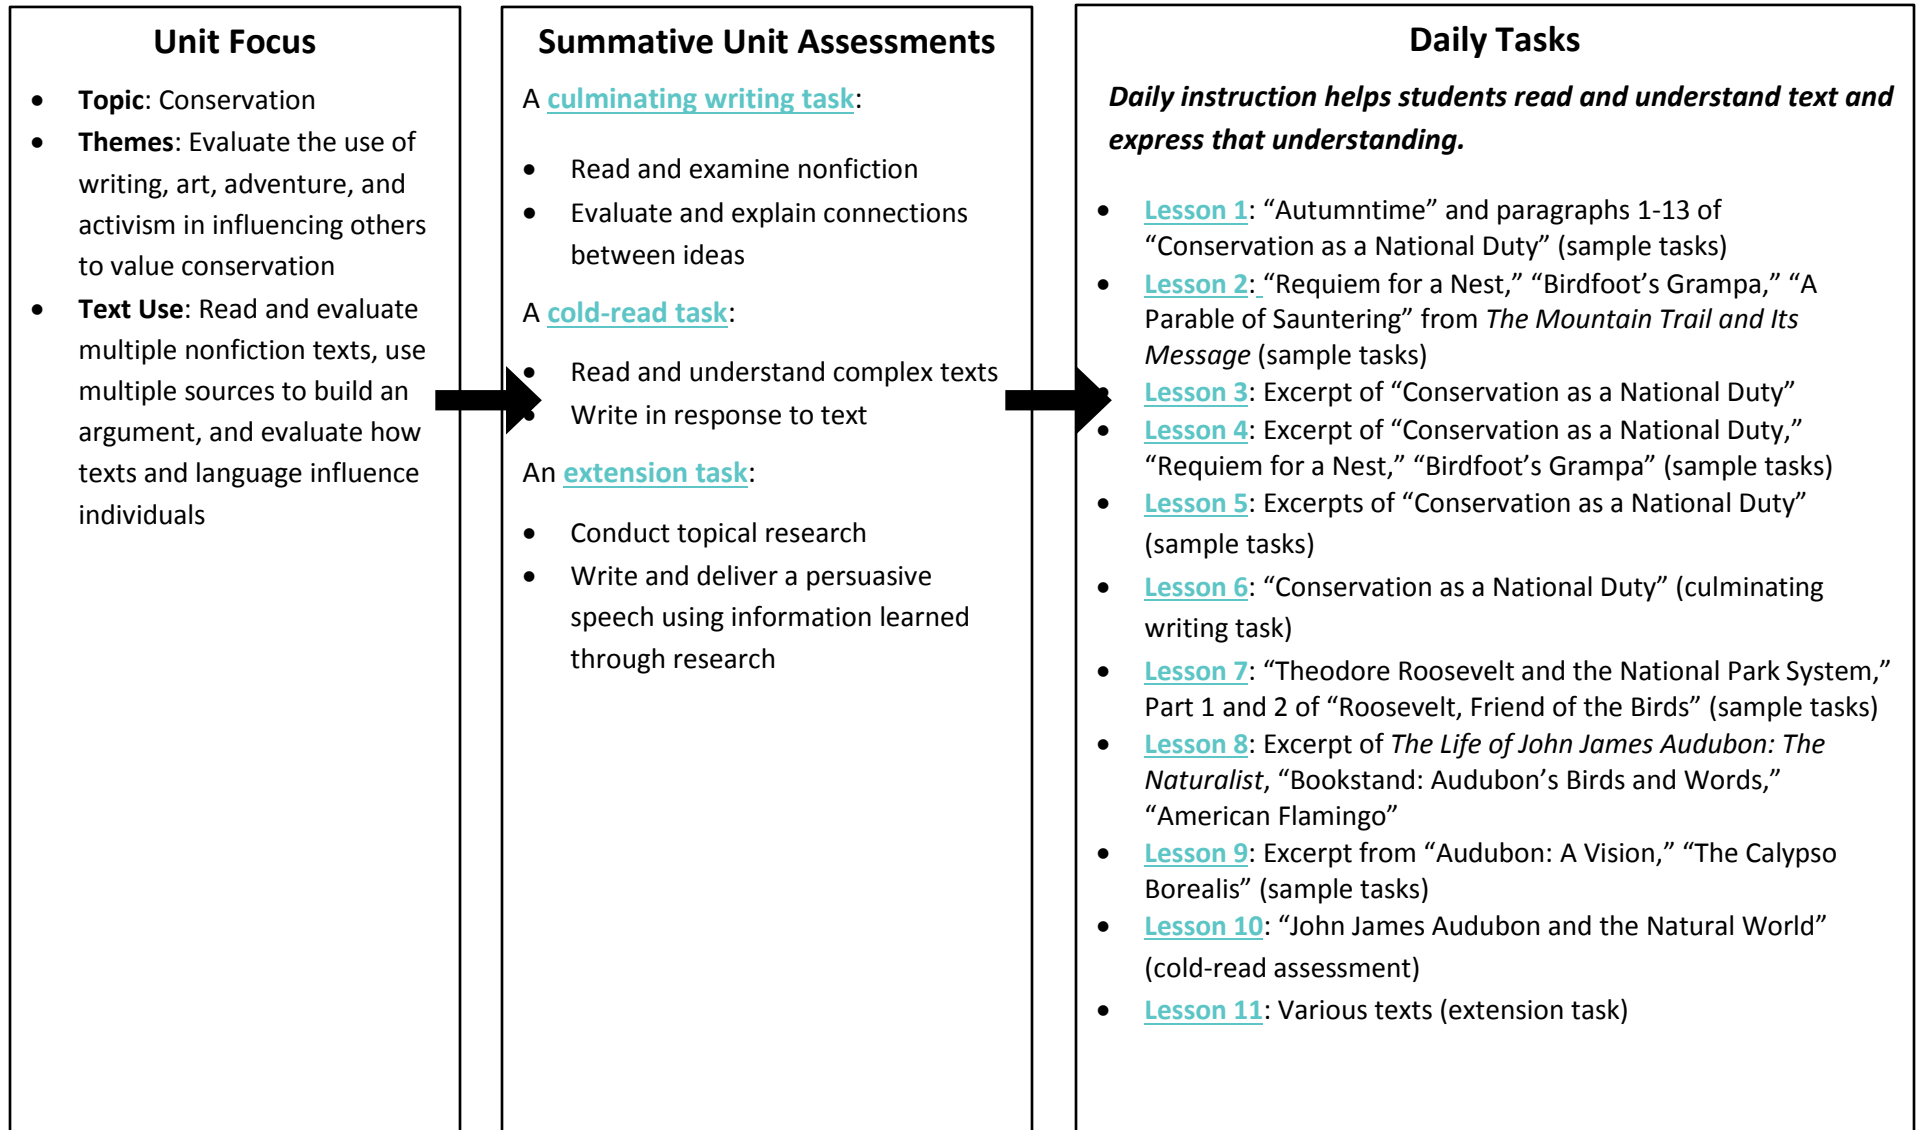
Unit Focus

- **Topic**: Conservation
- **Themes**: Evaluate the use of writing, art, adventure, and activism in influencing others to value conservation
- **Text Use**: Read and evaluate multiple nonfiction texts, use multiple sources to build an argument, and evaluate how texts and language influence individuals

Summative Unit Assessments

A culminating writing task:

- Read and examine nonfiction
- Evaluate and explain connections between ideas

A cold-read task:

- Read and understand complex texts
- Write in response to text

An extension task:

- Conduct topical research
- Write and deliver a persuasive speech using information learned through research

Daily Tasks

***Daily instruction helps students read and understand text and express that understanding.***

- Lesson 1: "Autumntime" and paragraphs 1-13 of "Conservation as a National Duty" (sample tasks)
- Lesson 2: "Requiem for a Nest," "Birdfoot's Grampa," "A Parable of Sauntering" from *The Mountain Trail and Its Message* (sample tasks)
- Lesson 3: Excerpt of "Conservation as a National Duty"
- Lesson 4: Excerpt of "Conservation as a National Duty," "Requiem for a Nest," "Birdfoot's Grampa" (sample tasks)
- Lesson 5: Excerpts of "Conservation as a National Duty" (sample tasks)
- Lesson 6: "Conservation as a National Duty" (culminating writing task)
- Lesson 7: "Theodore Roosevelt and the National Park System," Part 1 and 2 of "Roosevelt, Friend of the Birds" (sample tasks)
- Lesson 8: Excerpt of *The Life of John James Audubon: The Naturalist*, "Bookstand: Audubon's Birds and Words," "American Flamingo"
- Lesson 9: Excerpt from "Audubon: A Vision," "The Calypso Borealis" (sample tasks)
- Lesson 10: "John James Audubon and the Natural World" (cold-read assessment)
- Lesson 11: Various texts (extension task)